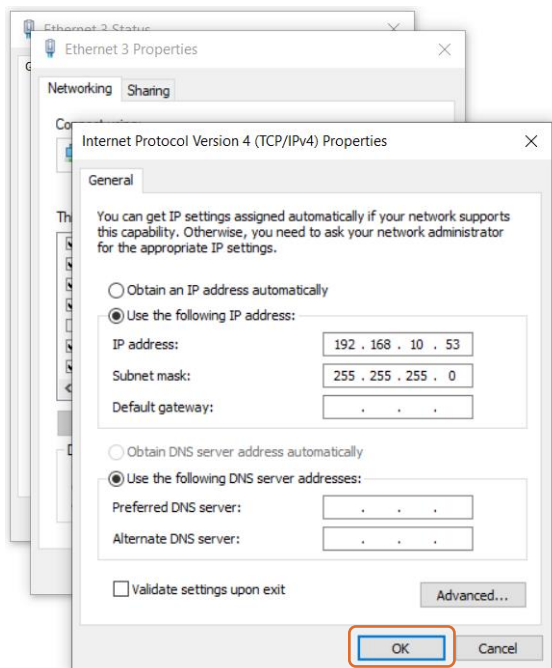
Ethernet 3 Status
Ethernet 3 Properties
Networking
Sharing
Internet Protocol Version 4 (TCP/IPv4) Properties
General
You can get IP settings assigned automatically if your network supports this capability. Otherwise, you need to ask your network administrator for the appropriate IP settings.

Obtain an IP address automatically
Use the following IP address:
IP address: 192 . 168 . 10 . 53
Subnet mask: 255 . 255 . 255 . 0
Default gateway: . . .

Obtain DNS server address automatically
Use the following DNS server addresses:
Preferred DNS server: . . .
Alternate DNS server: . . .

Validate settings upon exit
Advanced...
OK
Cancel